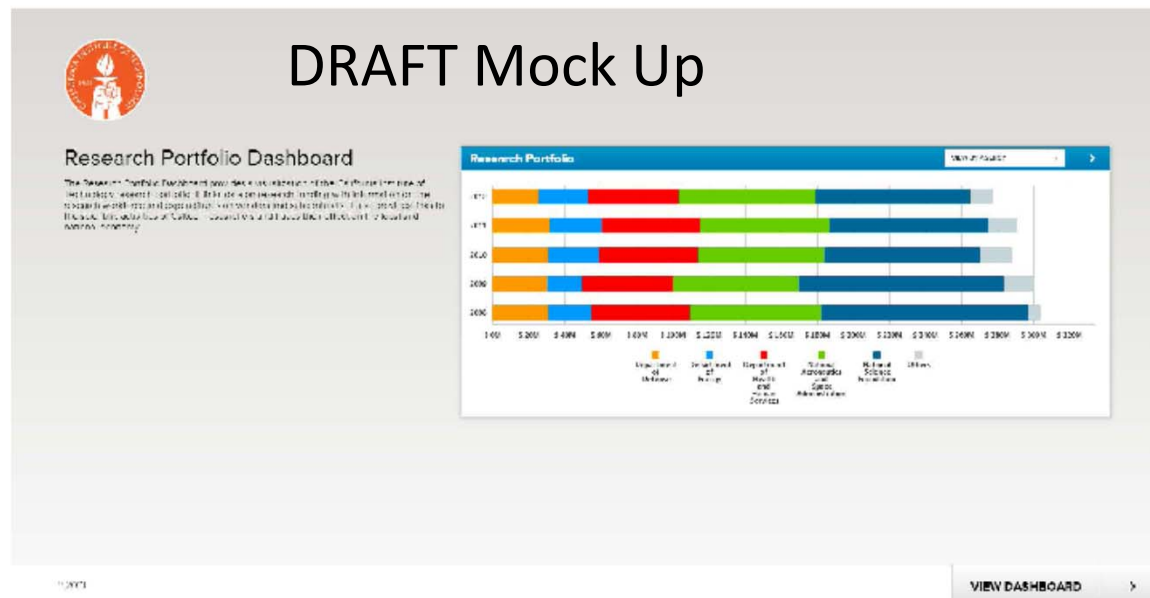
DRAFT Mock Up

Research Portfolio Dashboard

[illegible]

Research Portfolio

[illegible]

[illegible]

$0M | $20M | $40M | $60M | $80M | $100M | $120M | $140M | $160M | $180M | $200M | $220M | $240M | $260M | $280M | $300M | $320M

Department of Defense
Department of Energy
Department of Health and Human Services
National Aeronautics and Space Administration
National Science Foundation
Others

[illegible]

VIEW DASHBOARD